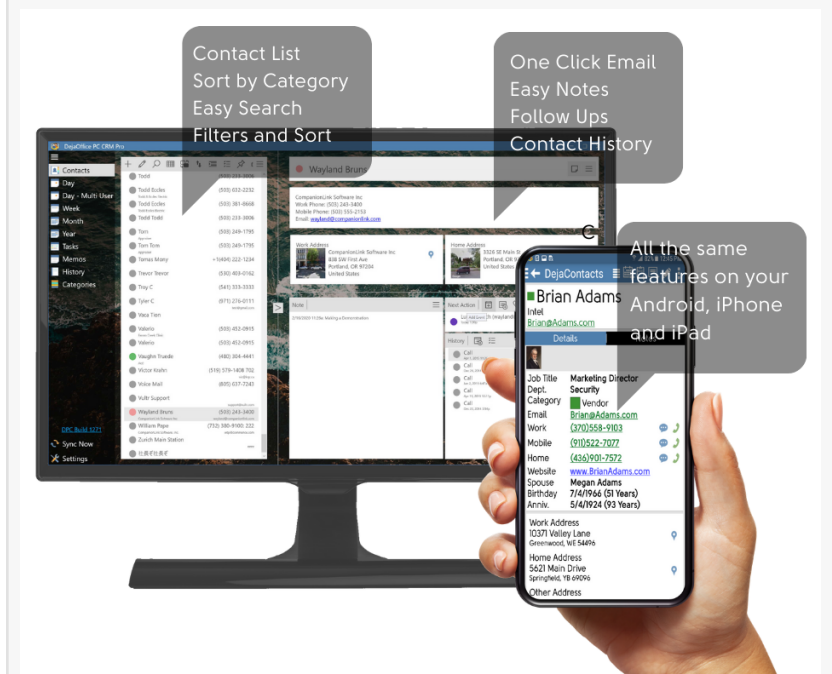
Contact List
Sort by Category
Easy Search
Filters and Sort

One Click Email
Easy Notes
Follow Ups
Contact History

All the same features on your Android, iPhone and iPad

DejaOffice PC CRM Pro

Contacts
Day
Day - Multi User
Week
Month
Year
Tasks
Memos
History
Categories

Todd (505) 233-3806
Todd Eccles (505) 032-2232
Todd Eccles (505) 381-0668
Todd Todd (505) 233-3806
Tom (505) 249-1795
Tom Tom (505) 249-1795
Tomas Mony +1(404) 222-1234
Trevor Trevor (505) 403-0162
Troy C (541) 333-3333
Tyler C (971) 276-0111
Vaca Tian
Valerio (505) 412-0915
Valerio (505) 412-0915
Vaughn Truada (480) 304-4441
Victor Krahn (519) 579-1408
Voice Mail (805) 037-7243
Vultr Support
Wayland Bruns (503) 243-3400
William Pape (732) 380-9180
Zurich Main Station

Sync Now
Settings

Wayland Bruns

CompanionLink Software Inc
Work Phone: (503) 243-3400
Mobile Phone: (503) 333-2153
Email: wayland@companionlink.com

Work Address
CompanionLink Software Inc
838 SW First Ave
Portland, OR 97204
United States

Home Address
5520 SE Main St
Portland, OR 9
United States

Note
Next Action
History
Call
Call
Call
Call

DejaContacts
Brian Adams
Intel
Brian@Adams.com
Details
Job Title Marketing Director
Dept. Security
Category Vendor
Email Brian@Adams.com
Work (370)558-9103
Mobile (911)522-7077
Home (436)901-7572
Website www.BrianAdams.com
Spouse Megan Adams
Birthday 7/4/1966 (51 Years)
Anniv. 5/4/1924 (93 Years)
Work Address
10371 Valley Lane
Greenwood, WI 54496
Home Address
5621 Main Drive
Springfield, YB 69096
Other Address